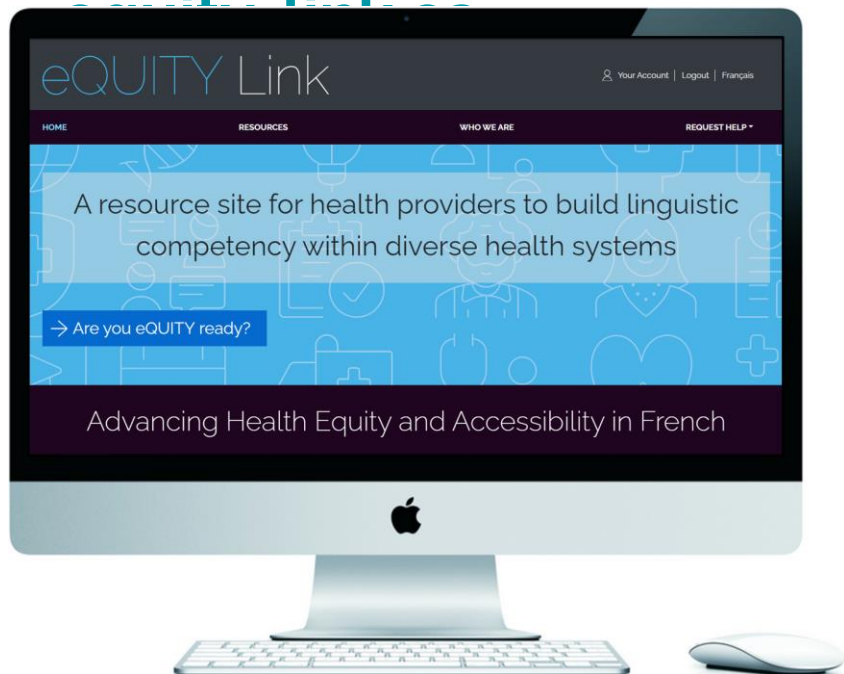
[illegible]

eQUITY Link

Your Account | Logout | Français

HOME
RESOURCES
WHO WE ARE
REQUEST HELP

A resource site for health providers to build linguistic competency within diverse health systems

→ Are you eQUITY ready?

Advancing Health Equity and Accessibility in French